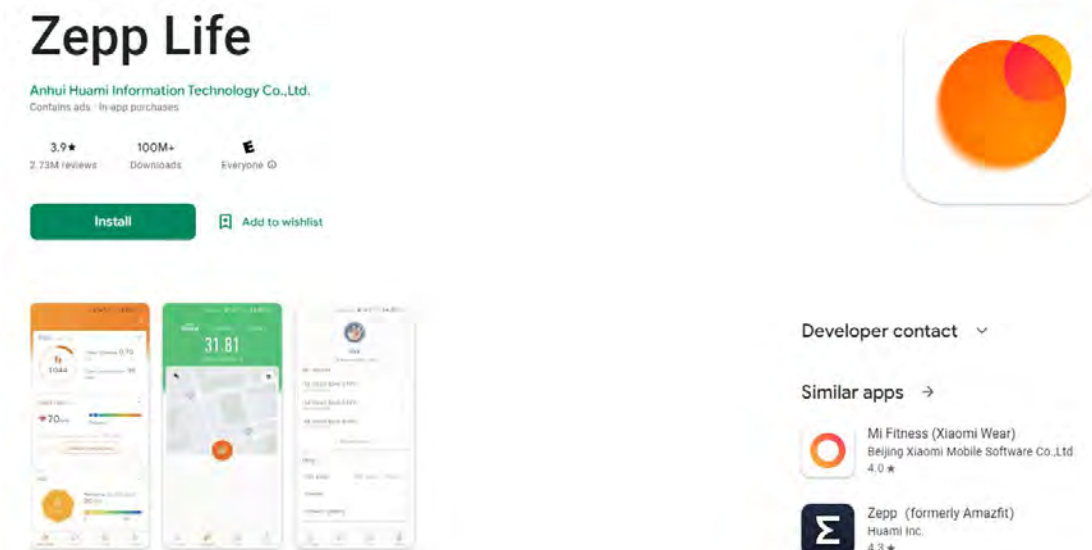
Zepp Life

Anhui Huami Information Technology Co.,Ltd.
Contains ads · In-app purchases

3.9★
2.73M reviews

100M+
Downloads

E
Everyone ⓘ

Install

Add to wishlist

1044

70

31.81

Developer contact

Similar apps →

Mi Fitness (Xiaomi Wear)
Beijing Xiaomi Mobile Software Co.,Ltd
4.0★

Zepp (formerly Amazfit)
Huami Inc.
4.3★